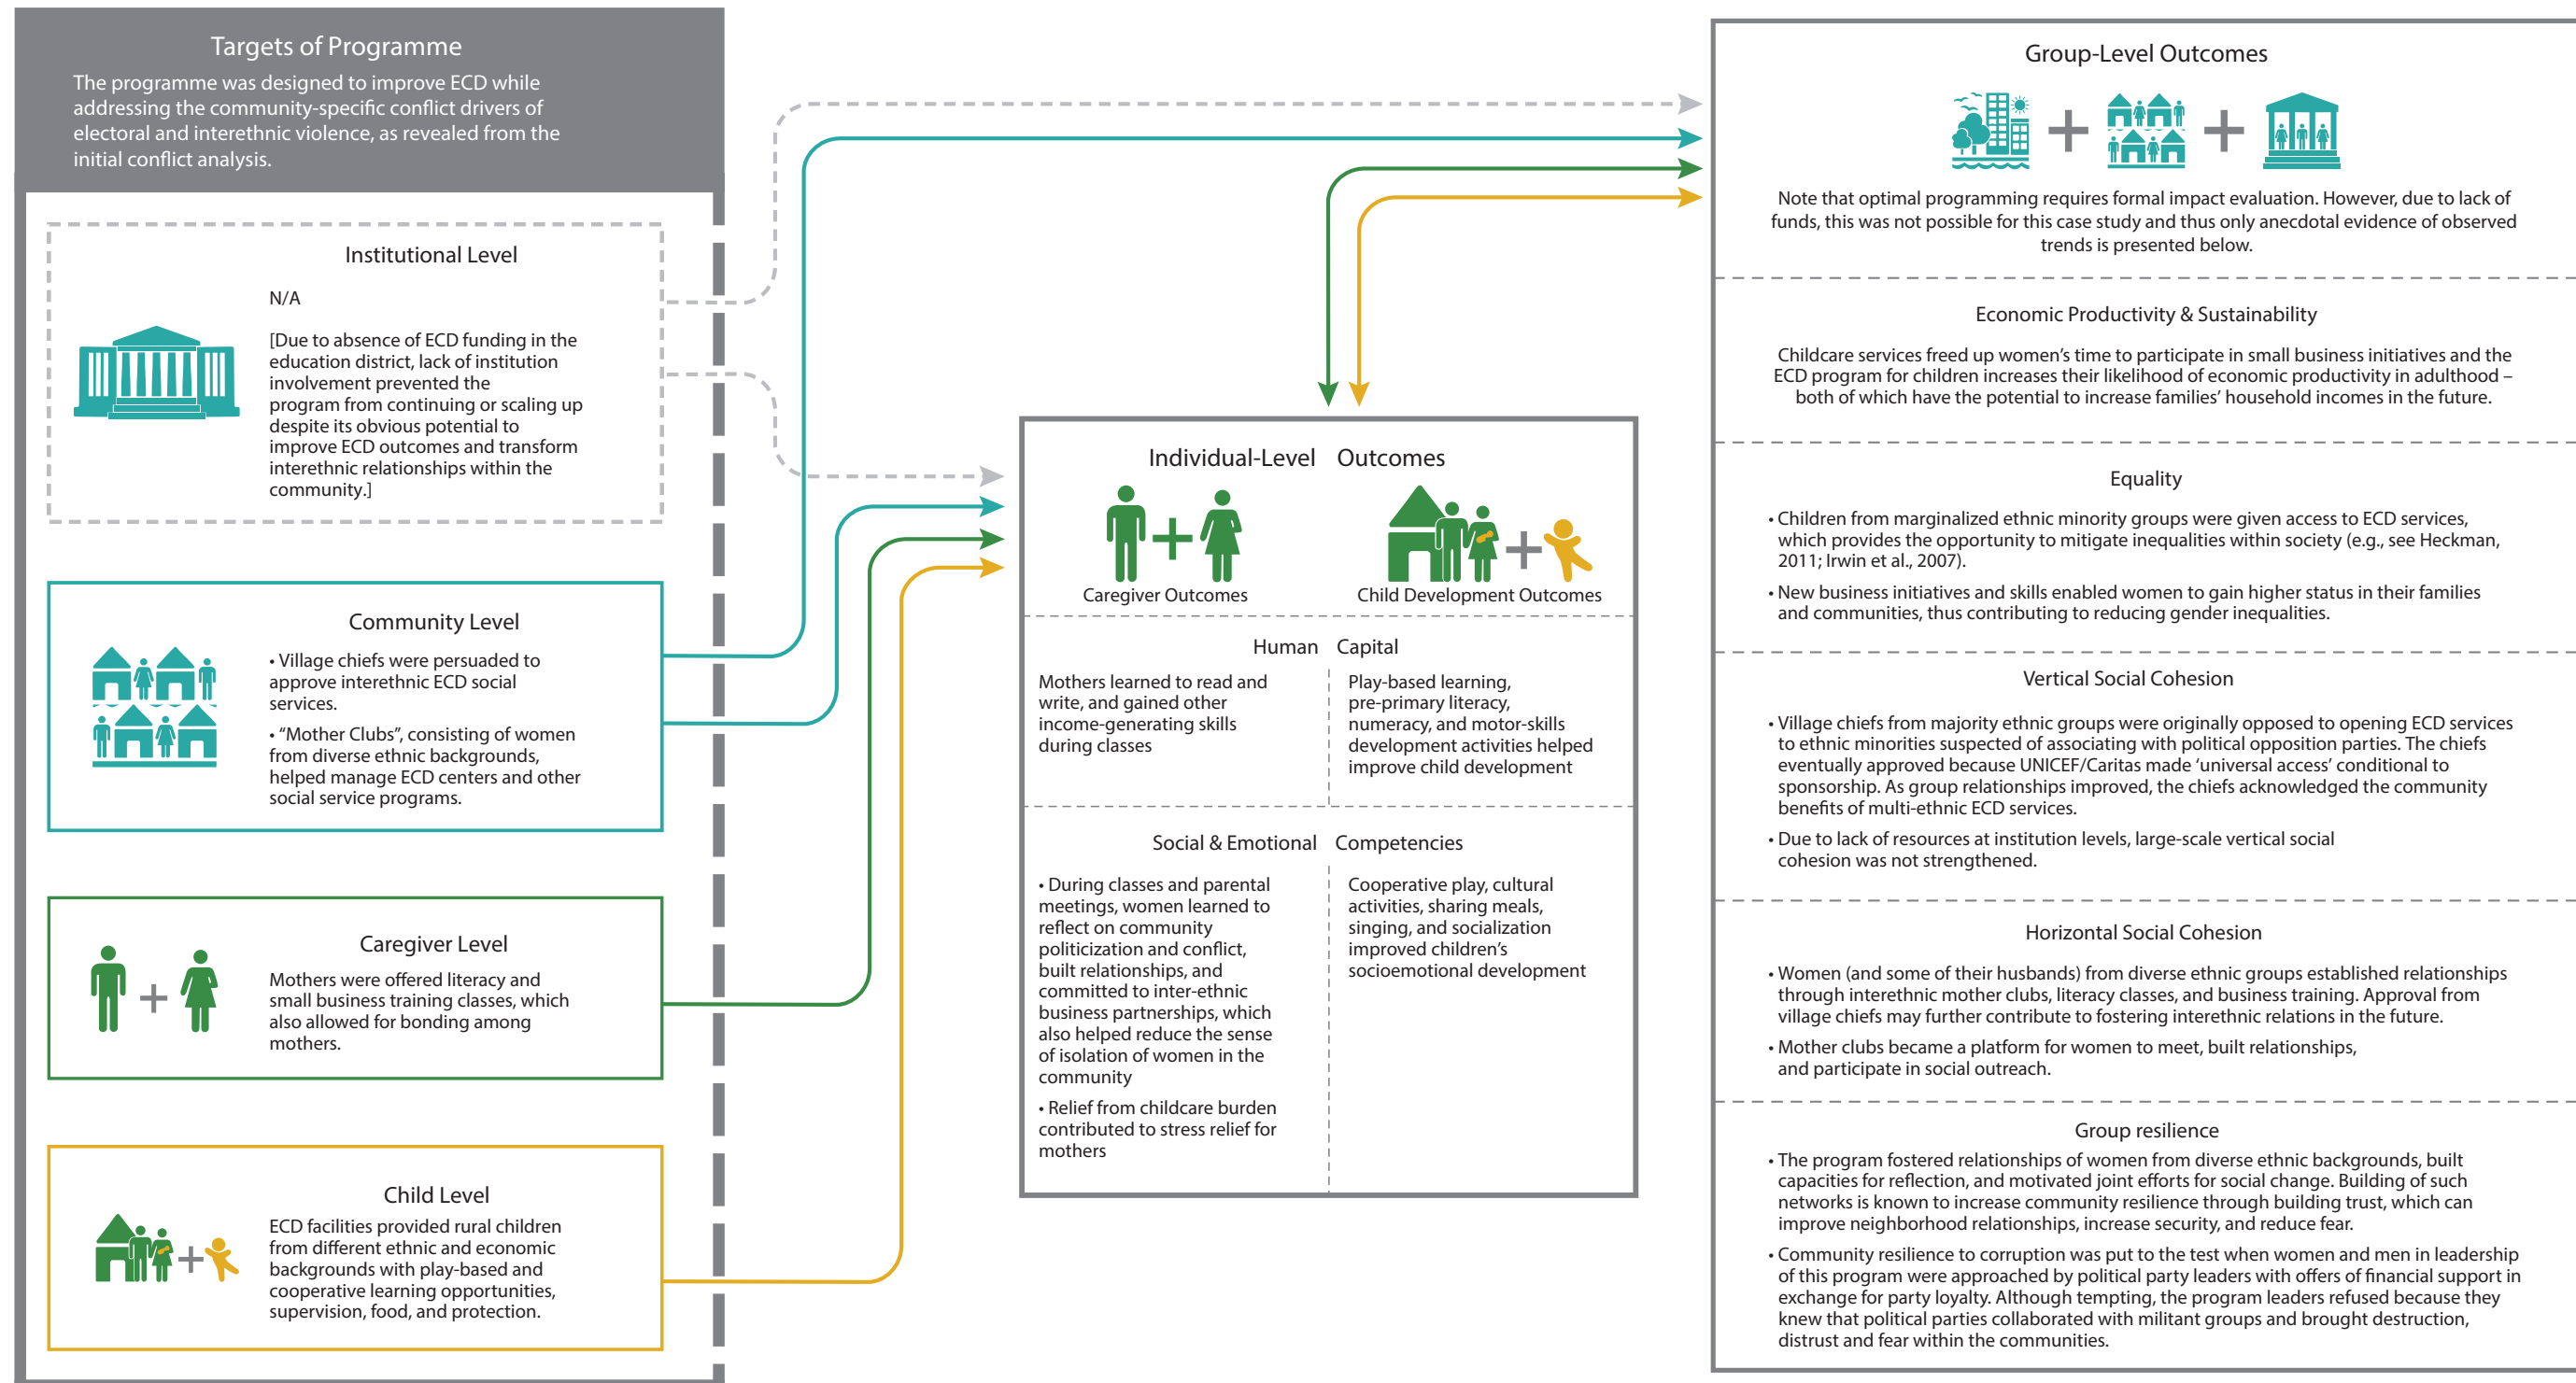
Targets of Programme

The programme was designed to improve ECD while addressing the community-specific conflict drivers of electoral and interethnic violence, as revealed from the initial conflict analysis.

Institutional Level

N/A

[Due to absence of ECD funding in the education district, lack of institution involvement prevented the program from continuing or scaling up despite its obvious potential to improve ECD outcomes and transform interethnic relationships within the community.]

Community Level

• Village chiefs were persuaded to approve interethnic ECD social services.

• "Mother Clubs", consisting of women from diverse ethnic backgrounds, helped manage ECD centers and other social service programs.

Caregiver Level

Mothers were offered literacy and small business training classes, which also allowed for bonding among mothers.

Child Level

ECD facilities provided rural children from different ethnic and economic backgrounds with play-based and cooperative learning opportunities, supervision, food, and protection.

Individual-Level Outcomes

Caregiver Outcomes

Child Development Outcomes

Human Capital

Mothers learned to read and write, and gained other income-generating skills during classes

Play-based learning, pre-primary literacy, numeracy, and motor-skills development activities helped improve child development

Social & Emotional Competencies

• During classes and parental meetings, women learned to reflect on community politicization and conflict, built relationships, and committed to inter-ethnic business partnerships, which also helped reduce the sense of isolation of women in the community

• Relief from childcare burden contributed to stress relief for mothers

Cooperative play, cultural activities, sharing meals, singing, and socialization improved children's socioemotional development

Group-Level Outcomes

Note that optimal programming requires formal impact evaluation. However, due to lack of funds, this was not possible for this case study and thus only anecdotal evidence of observed trends is presented below.

Economic Productivity & Sustainability

Childcare services freed up women's time to participate in small business initiatives and the ECD program for children increases their likelihood of economic productivity in adulthood – both of which have the potential to increase families' household incomes in the future.

Equality

• Children from marginalized ethnic minority groups were given access to ECD services, which provides the opportunity to mitigate inequalities within society (e.g., see Heckman, 2011; Irwin et al., 2007).

• New business initiatives and skills enabled women to gain higher status in their families and communities, thus contributing to reducing gender inequalities.

Vertical Social Cohesion

• Village chiefs from majority ethnic groups were originally opposed to opening ECD services to ethnic minorities suspected of associating with political opposition parties. The chiefs eventually approved because UNICEF/Caritas made 'universal access' conditional to sponsorship. As group relationships improved, the chiefs acknowledged the community benefits of multi-ethnic ECD services.

• Due to lack of resources at institution levels, large-scale vertical social cohesion was not strengthened.

Horizontal Social Cohesion

• Women (and some of their husbands) from diverse ethnic groups established relationships through interethnic mother clubs, literacy classes, and business training. Approval from village chiefs may further contribute to fostering interethnic relations in the future.

• Mother clubs became a platform for women to meet, built relationships, and participate in social outreach.

Group resilience

• The program fostered relationships of women from diverse ethnic backgrounds, built capacities for reflection, and motivated joint efforts for social change. Building of such networks is known to increase community resilience through building trust, which can improve neighborhood relationships, increase security, and reduce fear.

• Community resilience to corruption was put to the test when women and men in leadership of this program were approached by political party leaders with offers of financial support in exchange for party loyalty. Although tempting, the program leaders refused because they knew that political parties collaborated with militant groups and brought destruction, distrust and fear within the communities.